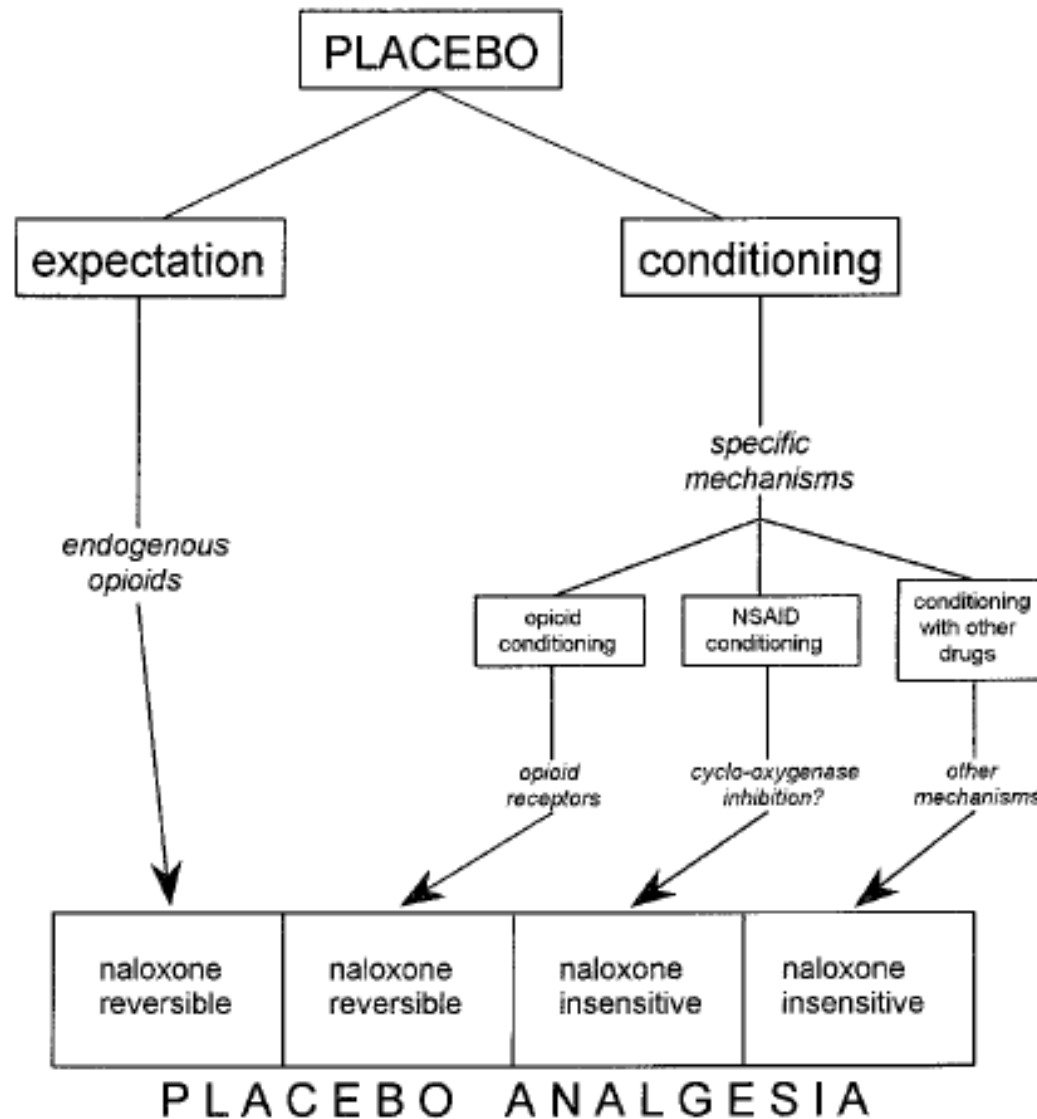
PLACEBO

expectation

conditioning

specific mechanisms

endogenous opioids

opioid conditioning

NSAID conditioning

conditioning with other drugs

opioid receptors

cyclo-oxygenase inhibition?

other mechanisms

| naloxone reversible | naloxone reversible | naloxone insensitive | naloxone insensitive |
|---|---|---|---|

PLACEBO ANALGESIA